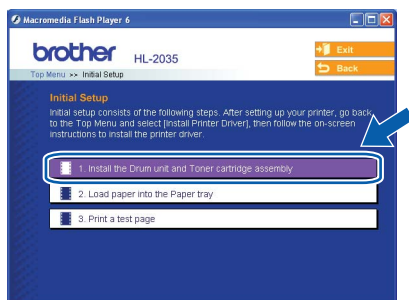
Macromedia Flash Player 6

brother HL-2035

Exit

Back

Top Menu >> Initial Setup

Initial Setup

Initial setup consists of the following steps. After setting up your printer, go back to the Top Menu and select [Install Printer Driver], then follow the on-screen instructions to install the printer driver.

1. Install the Drum unit and Toner cartridge assembly

2. Load paper into the Paper tray

3. Print a test page